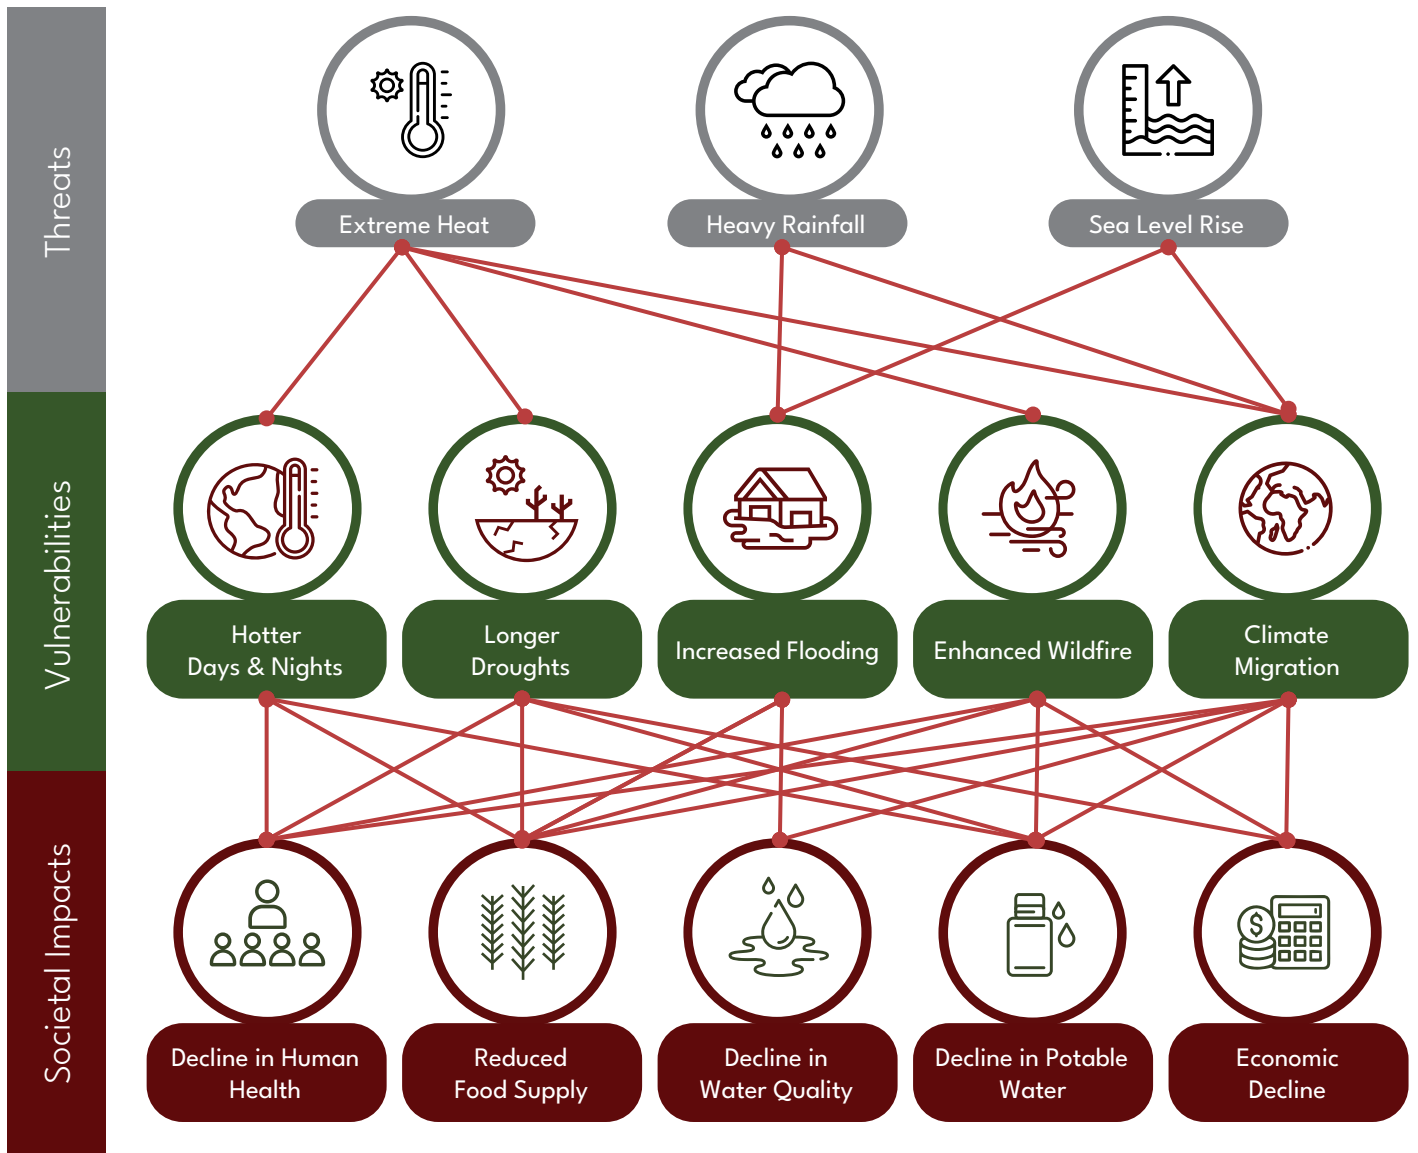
Threats

Extreme Heat

Heavy Rainfall

Sea Level Rise

Vulnerabilities

Hotter Days & Nights

Longer Droughts

Increased Flooding

Enhanced Wildfire

Climate Migration

Societal Impacts

Decline in Human Health

Reduced Food Supply

Decline in Water Quality

Decline in Potable Water

Economic Decline